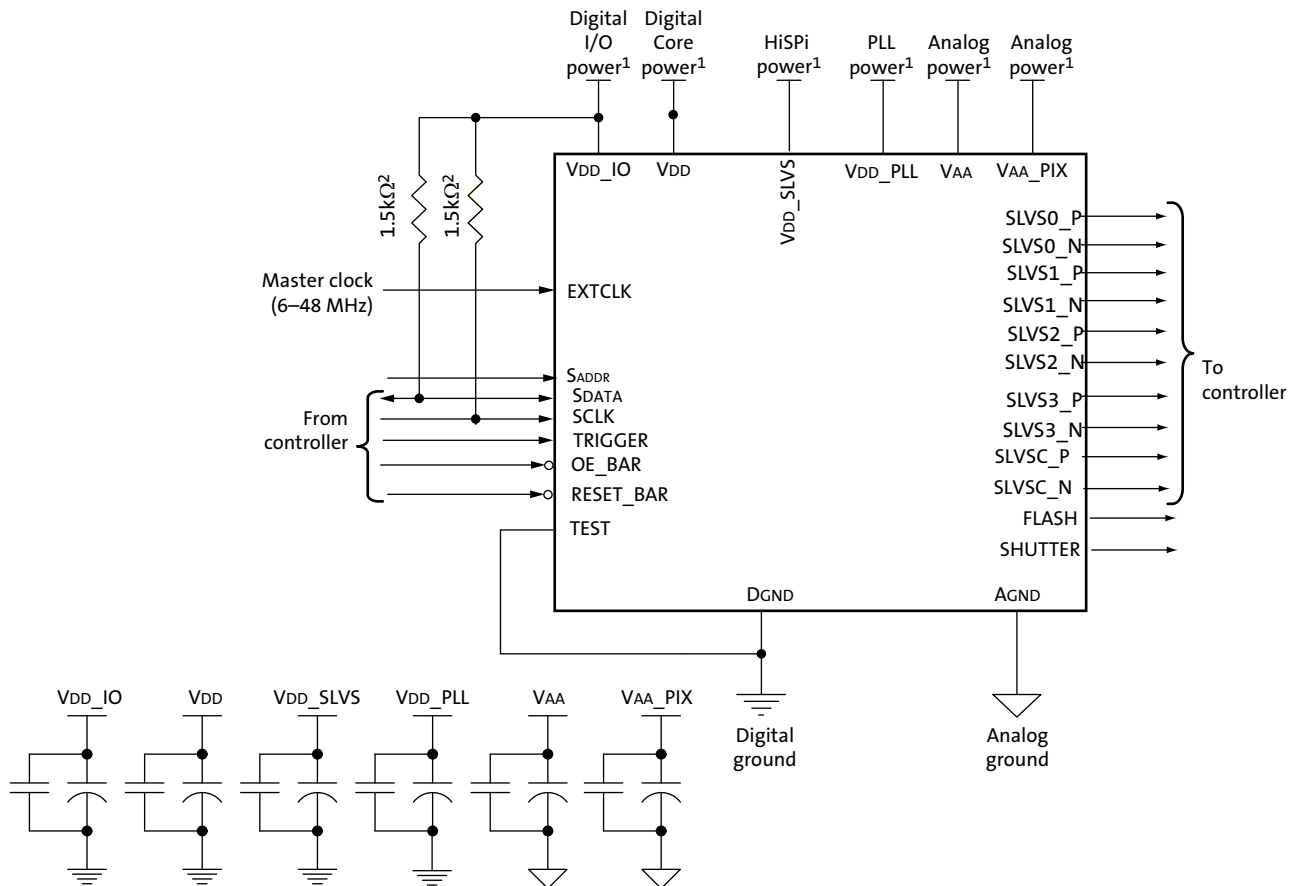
Digital I/O power$^1$

Digital Core power$^1$

HiSPi power$^1$

PLL power$^1$

Analog power$^1$

Analog power$^1$

VDD_IO

VDD

VDD_SLVS

VDD_PLL

VAA

VAA_PIX

1.5kΩ$^2$

1.5kΩ$^2$

Master clock (6–48 MHz)

EXTCLK

SADDR

SDATA

SCLK

TRIGGER

OE_BAR

RESET_BAR

TEST

From controller

SLVS0_P

SLVS0_N

SLVS1_P

SLVS1_N

SLVS2_P

SLVS2_N

SLVS3_P

SLVS3_N

SLVSC_P

SLVSC_N

FLASH

SHUTTER

To controller

DGND

AGND

VDD_IO

VDD

VDD_SLVS

VDD_PLL

VAA

VAA_PIX

Digital ground

Analog ground